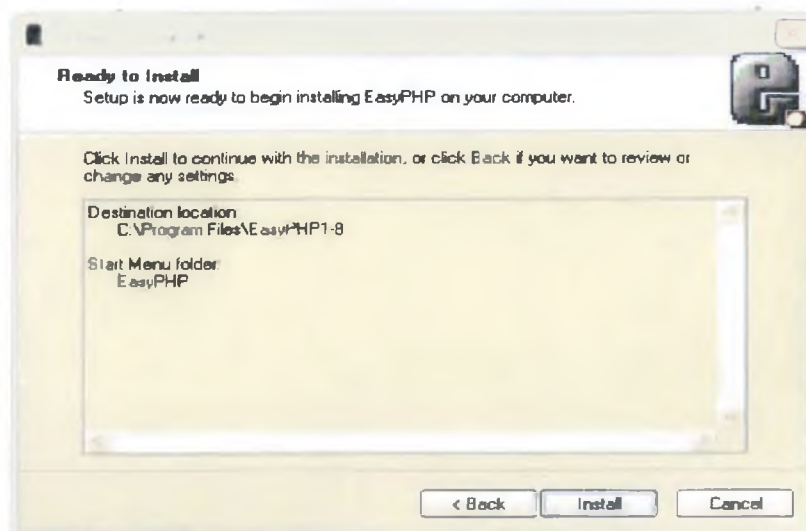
Ready to Install
Setup is now ready to begin installing EasyPHP on your computer.

Click Install to continue with the installation, or click Back if you want to review or change any settings.

Destination location:
C:\Program Files\EasyPHP1-8

Start Menu folder:
EasyPHP

< Back
Install
Cancel